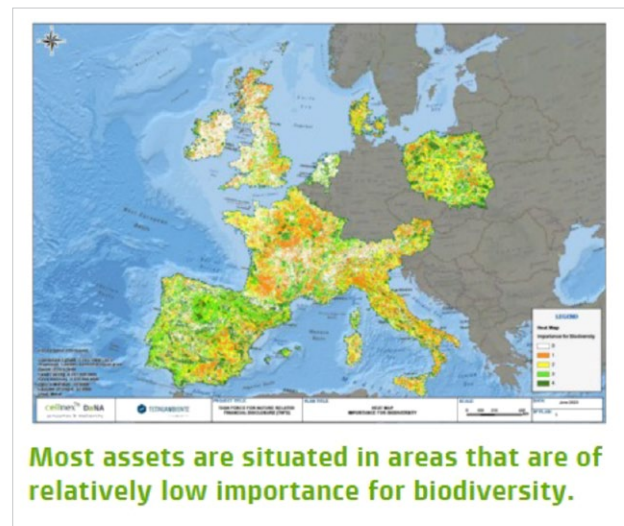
LEGEND

Heat Map

Importance for Biodiversity

0

1

2

3

4

cellnex BeNA

TOTALBIOTE

TASK FORCE FOR NATURE RELATED FINANCIAL DISCLOSURE (TNFD)

HEAT MAP IMPORTANCE FOR BIODIVERSITY

June 2023

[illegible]

Most assets are situated in areas that are of relatively low importance for biodiversity.